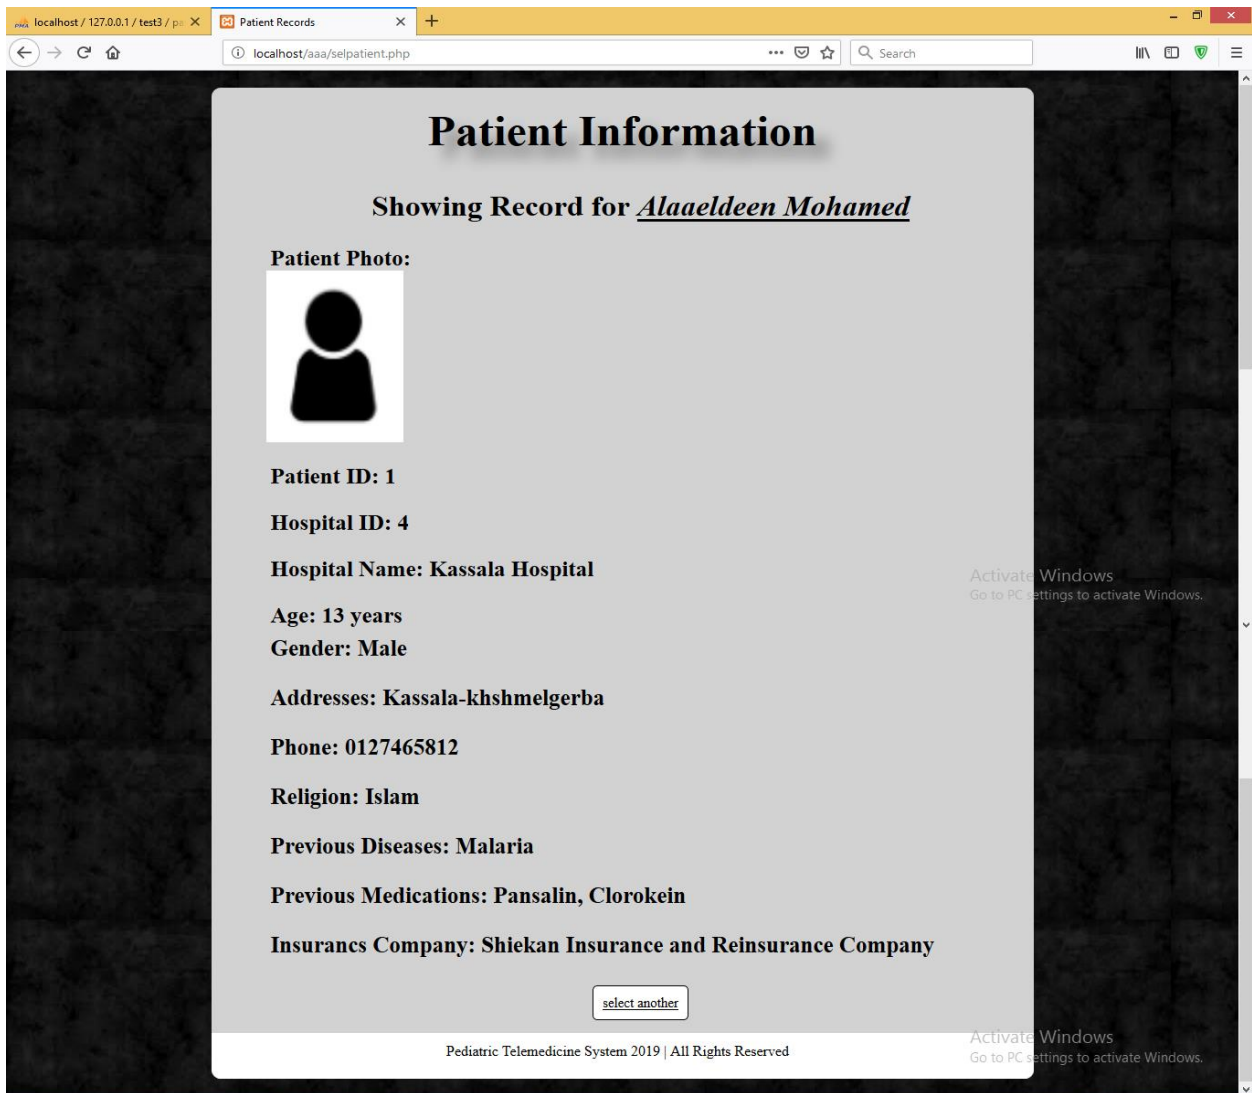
localhost / 127.0.0.1 / test3 / pa

Patient Records

localhost/aaa/selpatient.php

Search

Patient Information

Showing Record for Alaaeldeen Mohamed

Patient Photo:

Patient ID: 1

Hospital ID: 4

Hospital Name: Kassala Hospital

Age: 13 years
Gender: Male

Addresses: Kassala-khshmelgerba

Phone: 0127465812

Religion: Islam

Previous Diseases: Malaria

Previous Medications: Pansalin, Clorokein

Insurancs Company: Shiekan Insurance and Reinsurance Company

select another

Pediatric Telemedicine System 2019 | All Rights Reserved

Activate Windows
Go to PC settings to activate Windows.

Activate Windows
Go to PC settings to activate Windows.